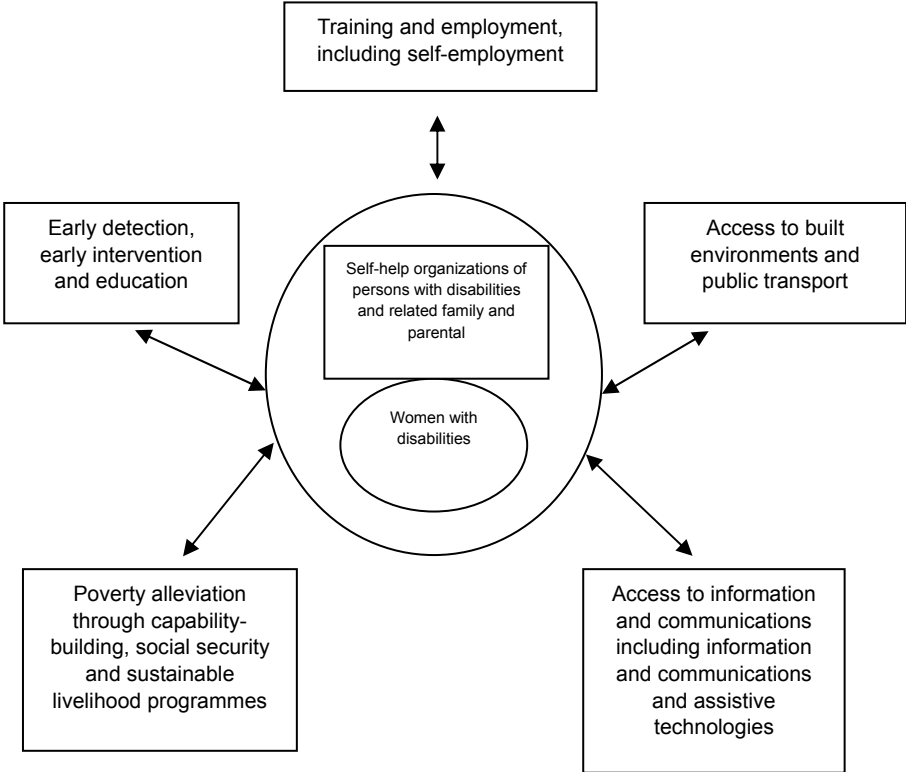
Training and employment, including self-employment

Early detection, early intervention and education

Self-help organizations of persons with disabilities and related family and parental

Access to built environments and public transport

Women with disabilities

Poverty alleviation through capability-building, social security and sustainable livelihood programmes

Access to information and communications including information and communications and assistive technologies